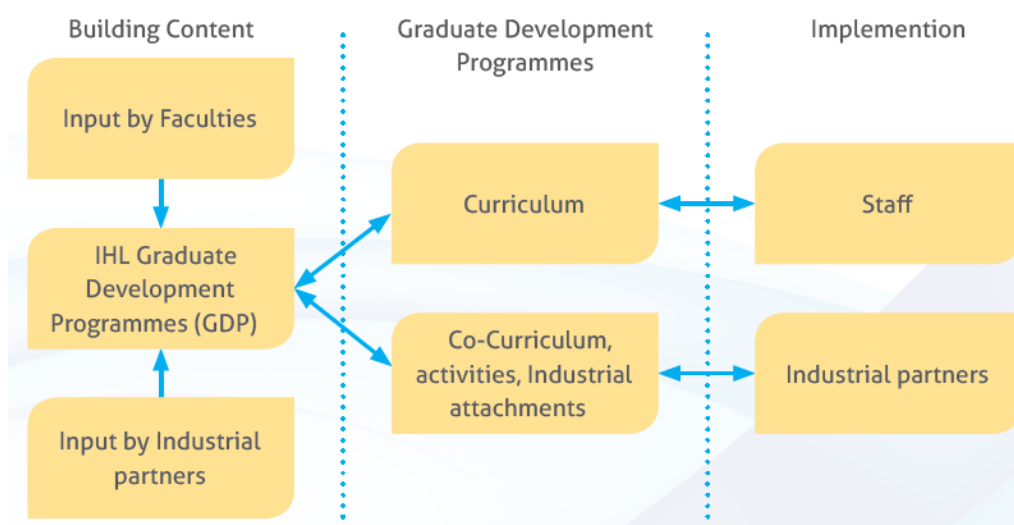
Building Content

Graduate Development Programmes

Implemention

Input by Faculties

IHL Graduate Development Programmes (GDP)

Input by Industrial partners

Curriculum

Co-Curriculum, activities, Industrial attachments

Staff

Industrial partners